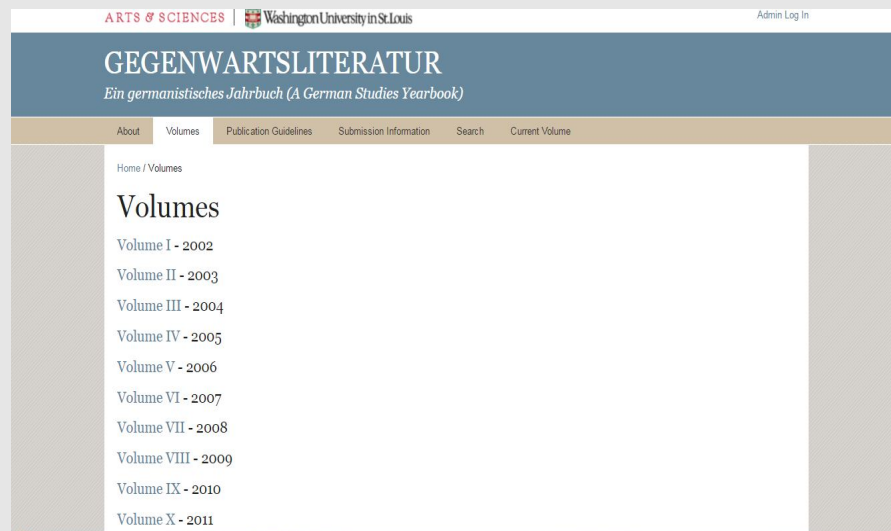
ARTS & SCIENCES | Washington University in St. Louis

Admin Log In

GEGENWARTSLITERATUR

Ein germanistisches Jahrbuch (A German Studies Yearbook)

About Volumes Publication Guidelines Submission Information Search Current Volume

Home / Volumes

Volumes

Volume I - 2002

Volume II - 2003

Volume III - 2004

Volume IV - 2005

Volume V - 2006

Volume VI - 2007

Volume VII - 2008

Volume VIII - 2009

Volume IX - 2010

Volume X - 2011